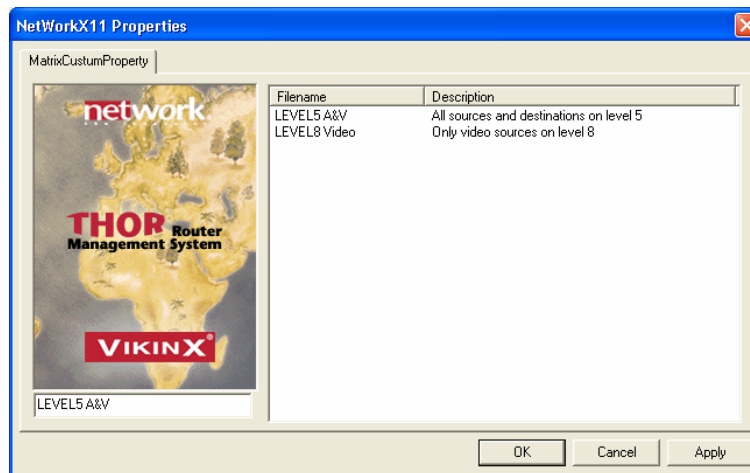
NetWorkX11 Properties

MatrixCustumProperty

network

THOR Router
Management System

VIKINX

LEVEL5 A&V

| Filename | Description |
|---|---|
| LEVEL5 A&V | All sources and destinations on level 5 |
| LEVEL8 Video | Only video sources on level 8 |

OK Cancel Apply